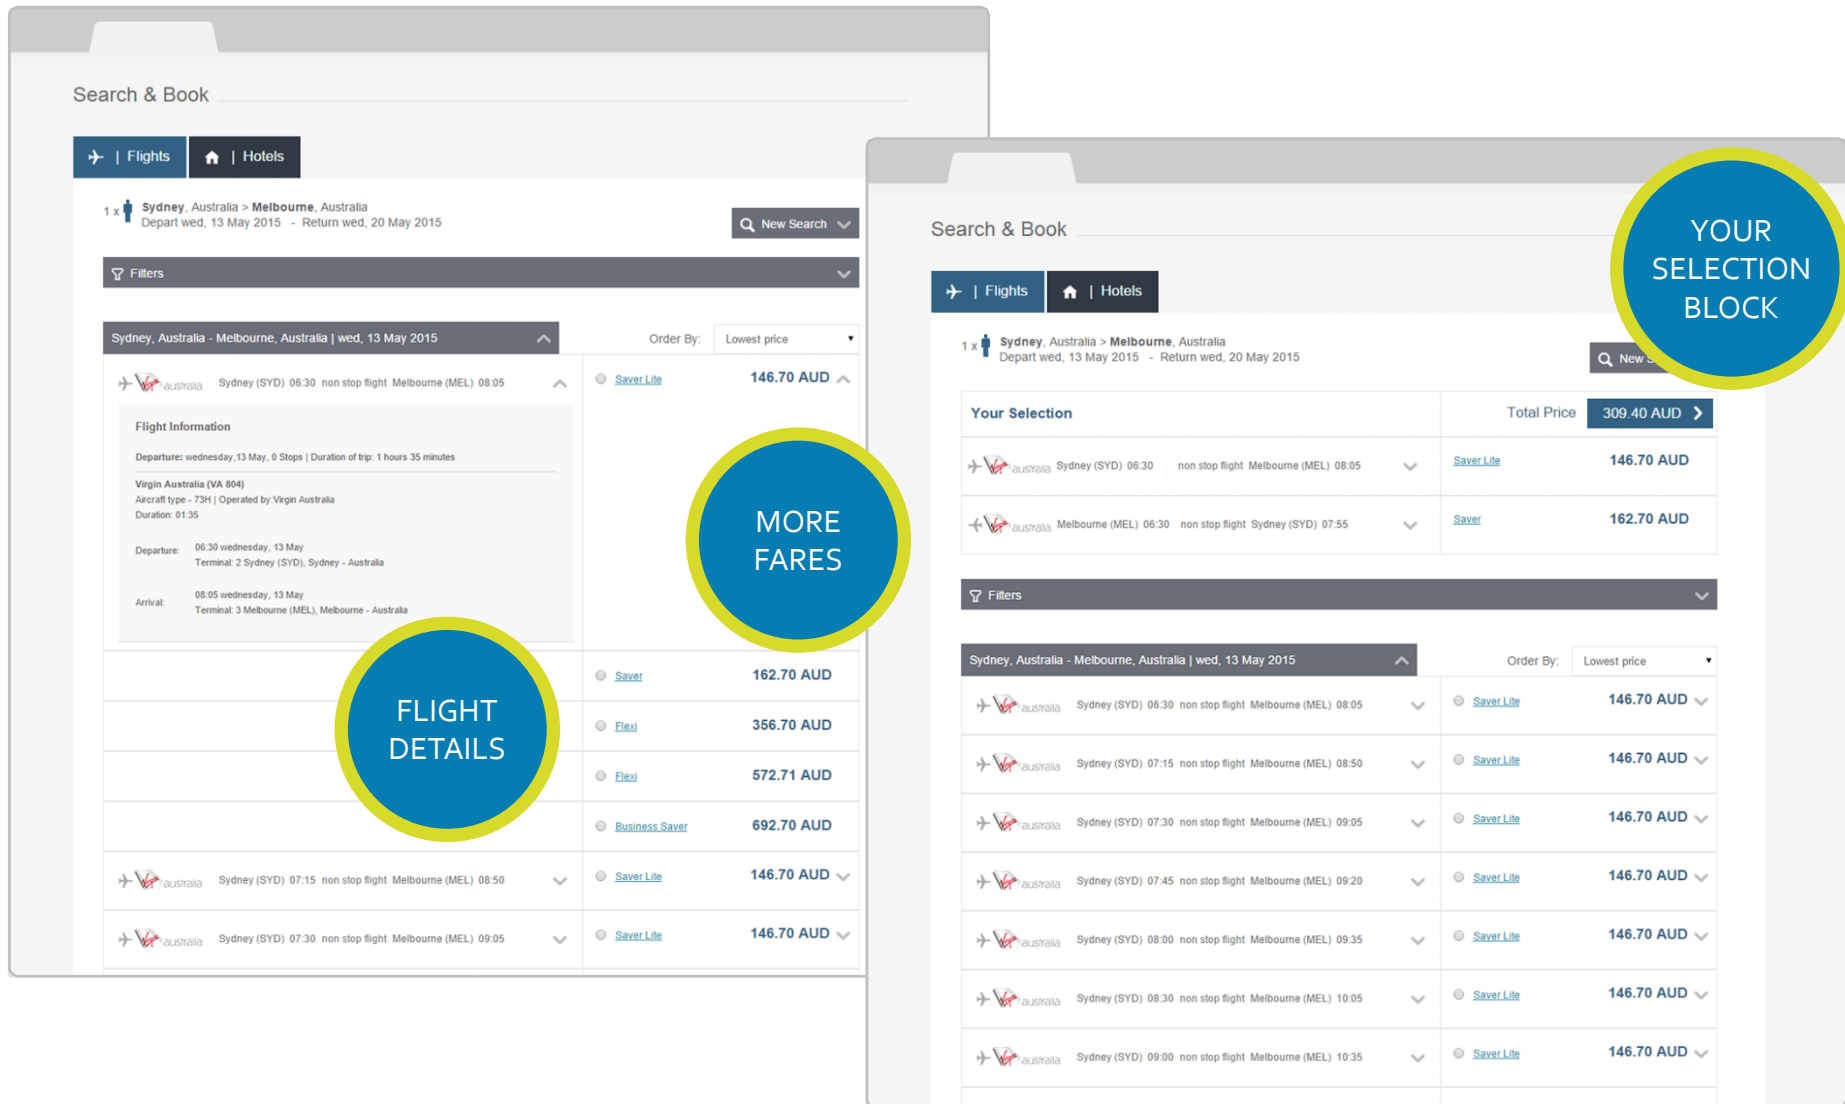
Search & Book

| Flights | Hotels

1 x Sydney, Australia > Melbourne, Australia
Depart wed, 13 May 2015 - Return wed, 20 May 2015

New Search

Filters

Sydney, Australia - Melbourne, Australia | wed, 13 May 2015

Order By: Lowest price

australia Sydney (SYD) 06:30 non stop flight Melbourne (MEL) 08:05

Saver Lite 146.70 AUD

Flight Information

Departure: wednesday,13 May, 0 Stops | Duration of trip: 1 hours 35 minutes

Virgin Australia (VA 804)
Aircraft type - 73H | Operated by:Virgin Australia
Duration: 01:35

Departure: 06:30 wednesday, 13 May
Terminal: 2 Sydney (SYD), Sydney - Australia

Arrival: 08:05 wednesday, 13 May
Terminal: 3 Melbourne (MEL), Melbourne - Australia

Saver 162.70 AUD
Flexi 356.70 AUD
Flexi 572.71 AUD
Business Saver 692.70 AUD

australia Sydney (SYD) 07:15 non stop flight Melbourne (MEL) 08:50 Saver Lite 146.70 AUD
australia Sydney (SYD) 07:30 non stop flight Melbourne (MEL) 09:05 Saver Lite 146.70 AUD

MORE FARES

FLIGHT DETAILS

Search & Book

| Flights | Hotels

1 x Sydney, Australia > Melbourne, Australia
Depart wed, 13 May 2015 - Return wed, 20 May 2015

New S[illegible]

YOUR SELECTION BLOCK

Your Selection
Total Price 309.40 AUD

australia Sydney (SYD) 06:30 non stop flight Melbourne (MEL) 08:05 Saver Lite 146.70 AUD
australia Melbourne (MEL) 06:30 non stop flight Sydney (SYD) 07:55 Saver 162.70 AUD

Filters

Sydney, Australia - Melbourne, Australia | wed, 13 May 2015

Order By: Lowest price

australia Sydney (SYD) 06:30 non stop flight Melbourne (MEL) 08:05 Saver Lite 146.70 AUD
australia Sydney (SYD) 07:15 non stop flight Melbourne (MEL) 08:50 Saver Lite 146.70 AUD
australia Sydney (SYD) 07:30 non stop flight Melbourne (MEL) 09:05 Saver Lite 146.70 AUD
australia Sydney (SYD) 07:45 non stop flight Melbourne (MEL) 09:20 Saver Lite 146.70 AUD
australia Sydney (SYD) 08:00 non stop flight Melbourne (MEL) 09:35 Saver Lite 146.70 AUD
australia Sydney (SYD) 08:30 non stop flight Melbourne (MEL) 10:05 Saver Lite 146.70 AUD
australia Sydney (SYD) 09:00 non stop flight Melbourne (MEL) 10:35 Saver Lite 146.70 AUD